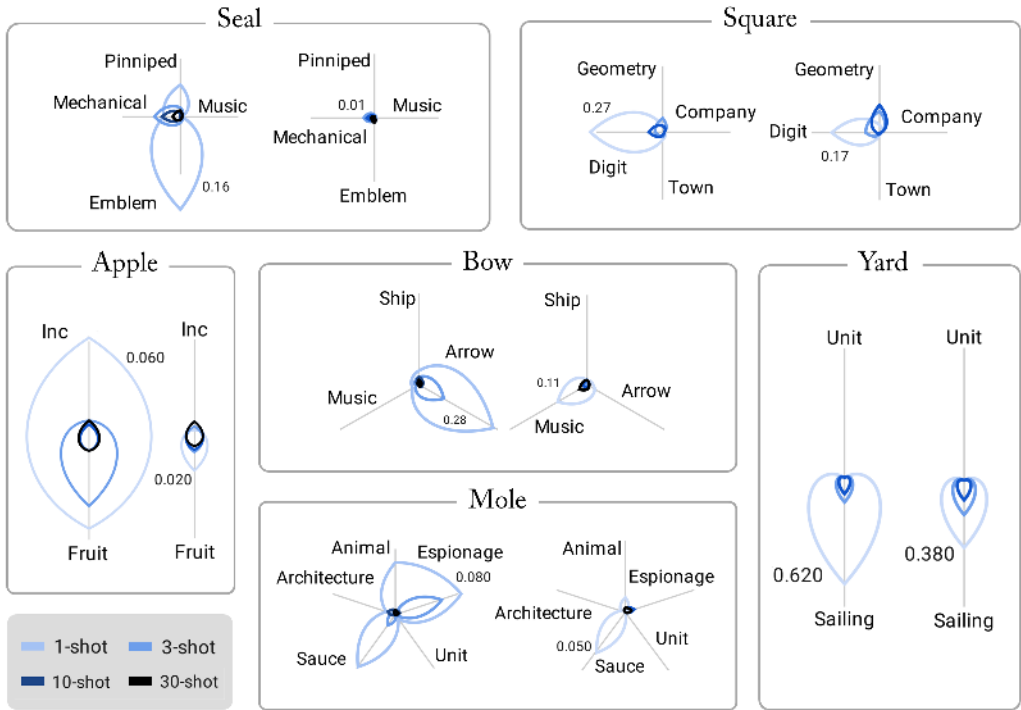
Seal

Pinniped
Mechanical
Music
Emblem
0.16

Pinniped
0.01
Music
Mechanical
Emblem

Square

Geometry
0.27
Company
Digit
Town

Geometry
Digit
Company
0.17
Town

Apple

Inc
0.060
Fruit

Inc
0.020
Fruit

Bow

Ship
Arrow
Music
0.28

Ship
0.11
Arrow
Music

Yard

Unit
0.620
Sailing

Unit
0.380
Sailing

Mole

Animal
Espionage
Architecture
0.080
Sauce
Unit

Animal
Espionage
Architecture
Unit
0.050
Sauce

1-shot
3-shot
10-shot
30-shot